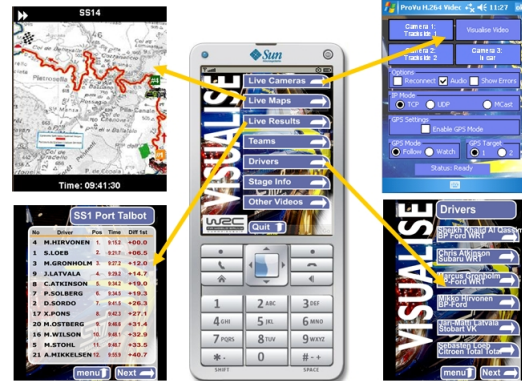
SS14

Time: 09:41:30

SS1 Port Talbot

| No | Driver | Pos | Time | Diff 1st |
|---|---|---|---|---|
| 4 | M.HIRVONEN | 1 | 9:15.2 | +0:0.0 |
| 1 | S.LOEB | 2 | 9:21.7 | +06.5 |
| 3 | M.GRONHOLM | 3 | 9:27.2 | +12.0 |
| 2 | J.LATVALA | 4 | 9:29.9 | +14.7 |
| 6 | C.ATKINSON | 5 | 9:34.2 | +19.0 |
| 7 | P.SOLBERG | 6 | 9:34.5 | +19.3 |
| 2 | D.SORDO | 7 | 9:41.5 | +26.3 |
| 8 | X.PONS | 8 | 9:42.3 | +27.1 |
| 6 | M.OSTBERG | 9 | 9:48.8 | +31.4 |
| 9 | H.WILSON | 10 | 9:49.8 | +34.6 |
| 5 | M.STOHL | 11 | 9:48.7 | +33.5 |
| 21 | A.MIKKELSEN | 12 | 9:55.9 | +40.7 |

menu Next

Sun

VISUALISE

Live Cameras
Live Maps
Live Results
Teams
Drivers
Stage Info
Other Videos

WRC

Quit

1 2 ABC 3 DEF
4 GHI 5 JKL 6 MNO
7 PQRS 8 TUV 9 WXYZ
\* - 0 # +
SHIFT SPACE

ProVu H.264 Video 11:27

Camera 1: Trackside 1
Visualise Video
Camera 2: Trackside 2
Camera 3: In car

Options
Reconnect Audio Show Errors

IP Mode
TCP UDP MCast

GPS Settings
Enable GPS Mode

GPS Mode
Follow Watch

GPS Target
1 2

Status: Ready

VISUALISE

Drivers

Sheikh Khalid Al Qassimi BP-Ford WRT
Chris Atkinson Subaru WRT
Marcus Gronholm BP-Ford WRT
Mikko Hirvonen BP-Ford
Jari-Matti Latvala Stobart VK
Sebastien Loeb Citroen Total Team

menu Next